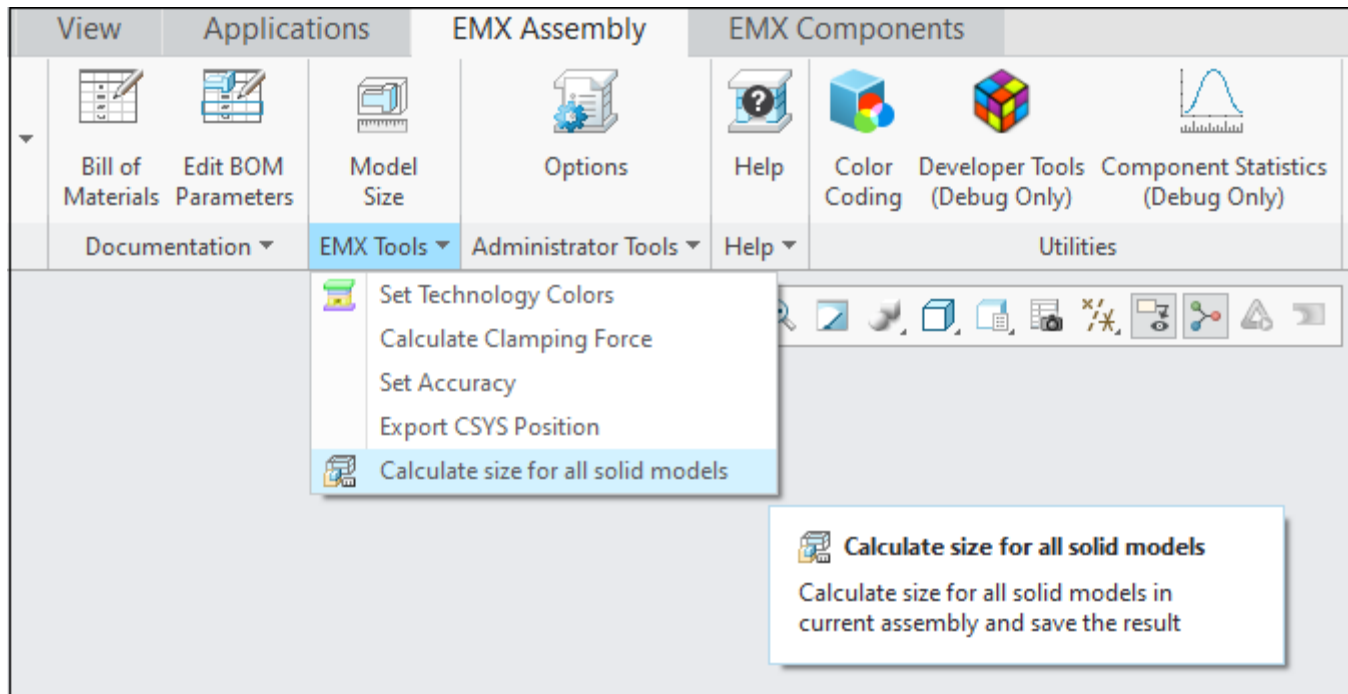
View Applications EMX Assembly EMX Components

Bill of Materials
Edit BOM Parameters
Model Size
Options
Help
Color Coding
Developer Tools (Debug Only)
Component Statistics (Debug Only)

Documentation ▾ EMX Tools ▾ Administrator Tools ▾ Help ▾ Utilities

Set Technology Colors
Calculate Clamping Force
Set Accuracy
Export CSYS Position
Calculate size for all solid models

Calculate size for all solid models
Calculate size for all solid models in current assembly and save the result